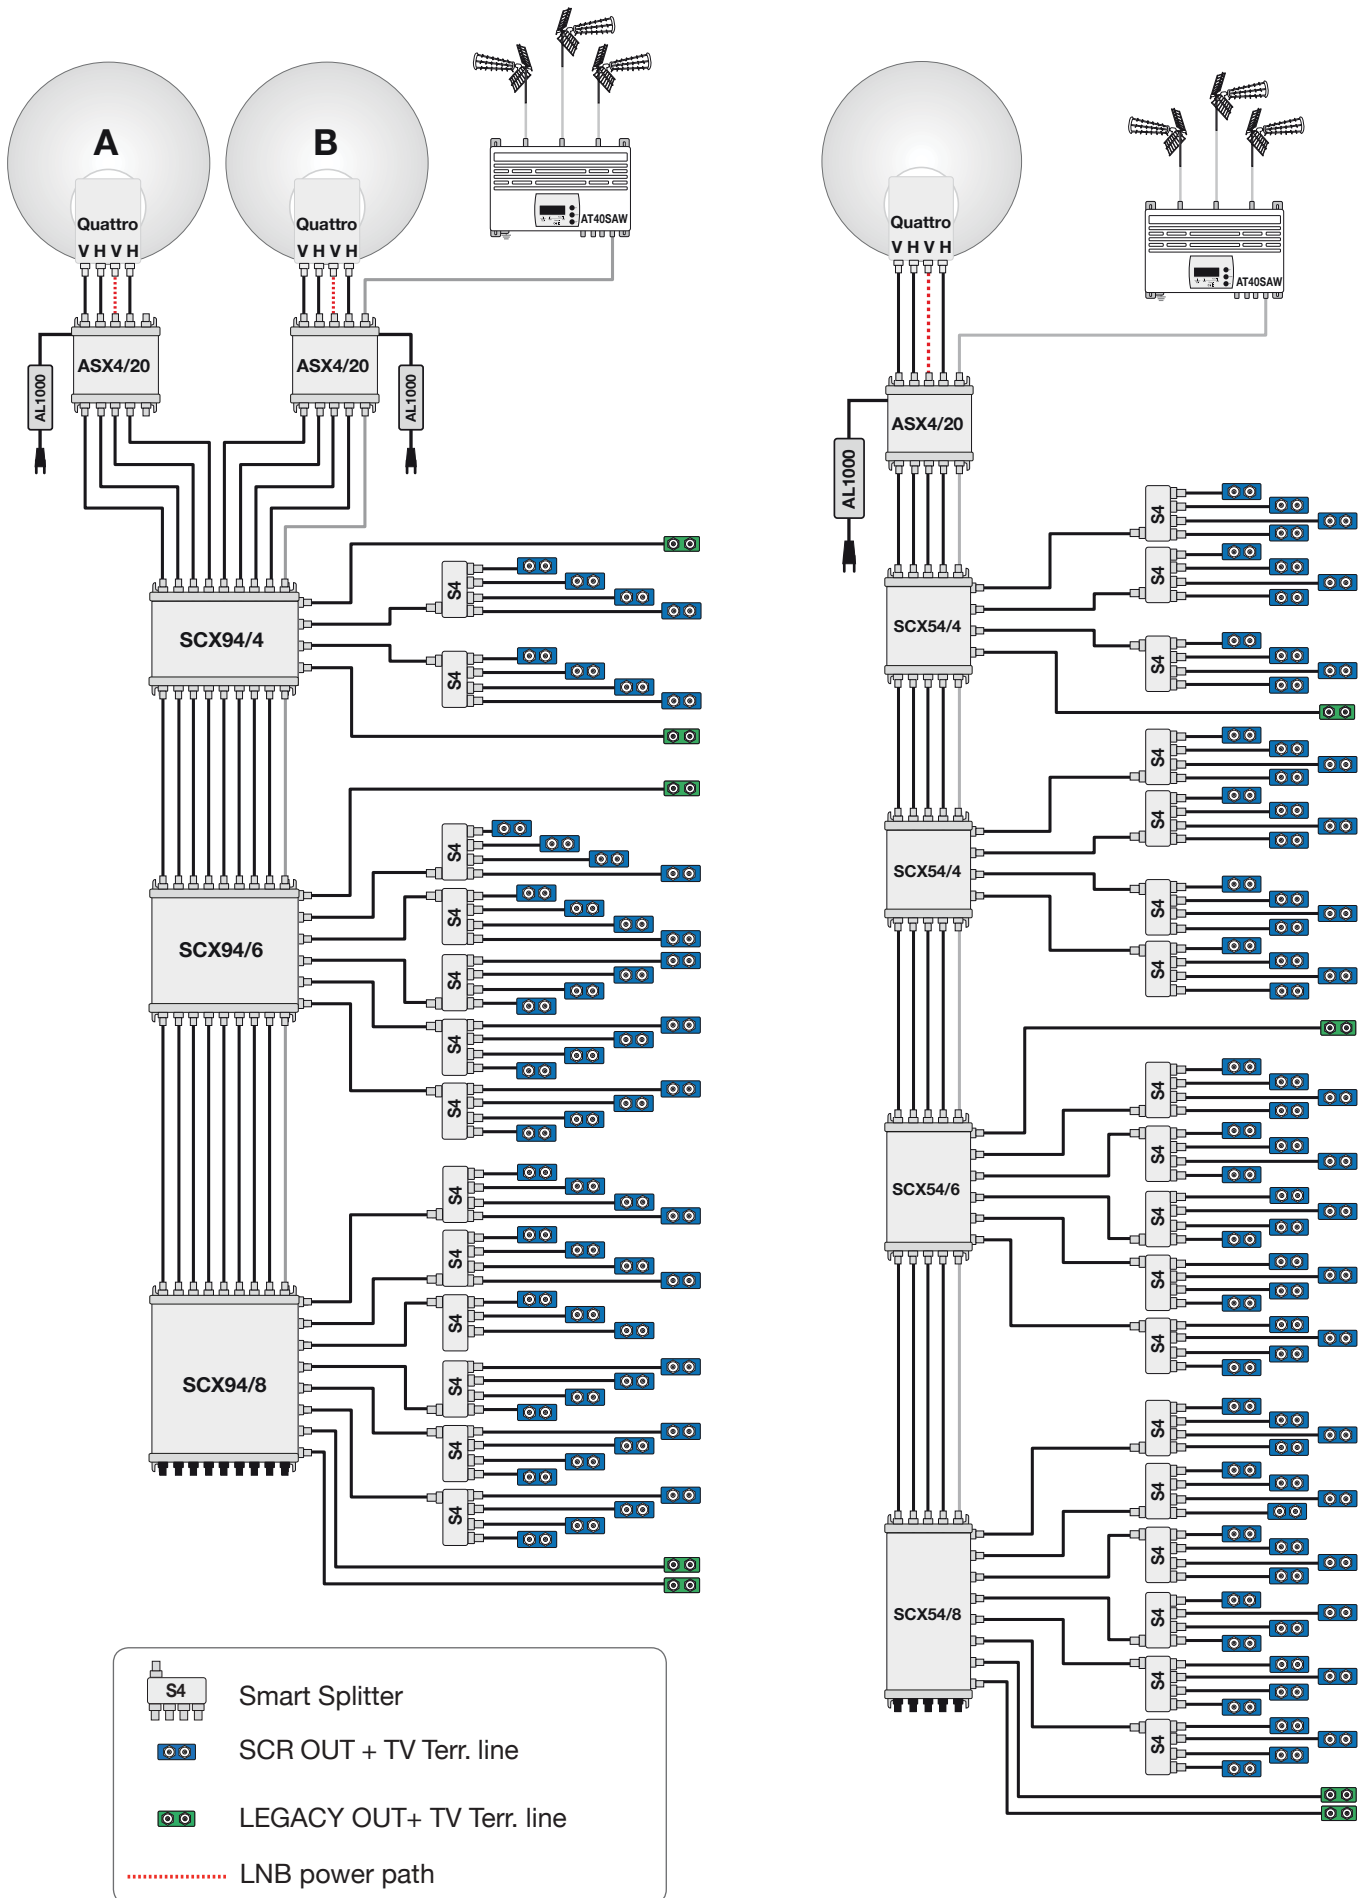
A

Quattro
V H V H

B

Quattro
V H V H

AT40SAW

ASX4/20

ASX4/20

AL1000

AL1000

SCX94/4

S4

S4

SCX94/6

S4

S4

S4

S4

S4

SCX94/8

S4

S4

S4

S4

S4

S4

Quattro
V H V H

AT40SAW

ASX4/20

AL1000

SCX54/4

S4

S4

S4

SCX54/4

S4

S4

S4

S4

SCX54/6

S4

S4

S4

S4

S4

SCX54/8

S4

S4

S4

S4

S4

S4

S4 Smart Splitter

SCR OUT + TV Terr. line

LEGACY OUT+ TV Terr. line

LNB power path